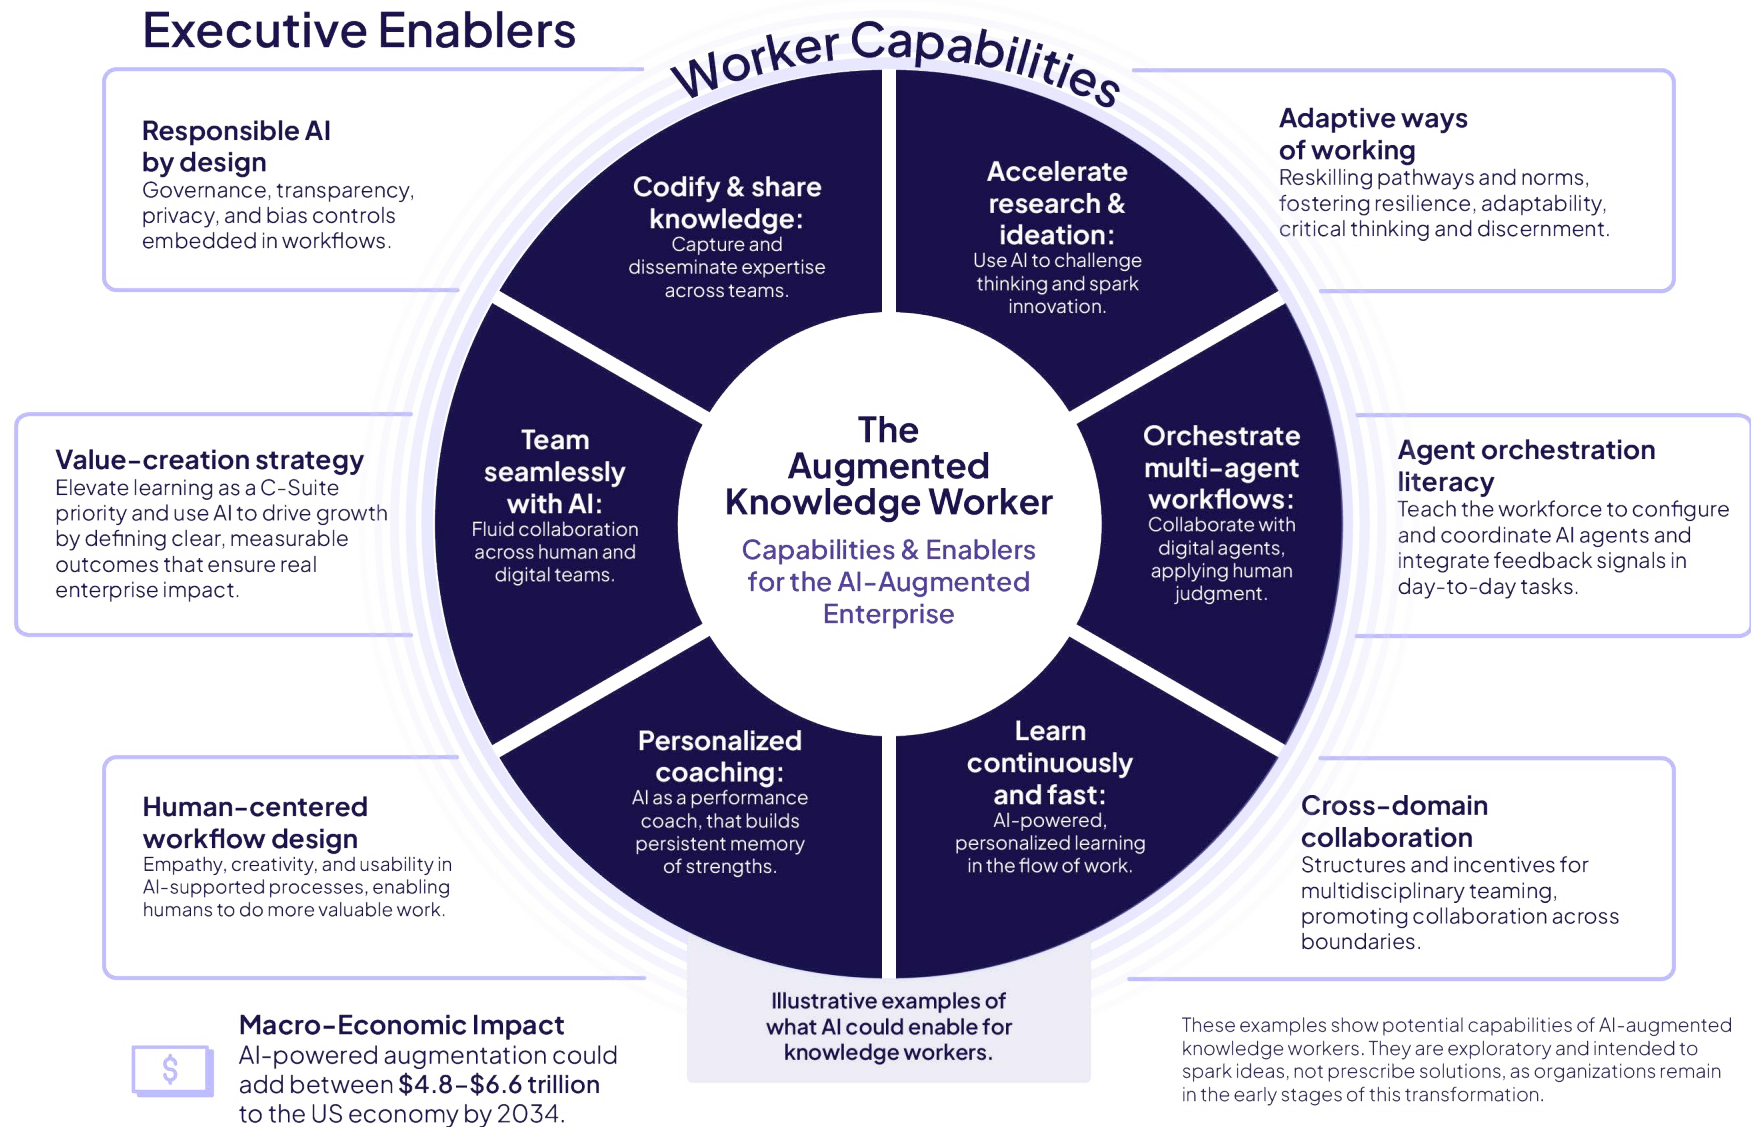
Executive Enablers

Worker Capabilities

Responsible AI by design
Governance, transparency, privacy, and bias controls embedded in workflows.

Adaptive ways of working
Reskilling pathways and norms, fostering resilience, adaptability, critical thinking and discernment.

Codify & share knowledge:
Capture and disseminate expertise across teams.

Accelerate research & ideation:
Use AI to challenge thinking and spark innovation.

Value-creation strategy
Elevate learning as a C-Suite priority and use AI to drive growth by defining clear, measurable outcomes that ensure real enterprise impact.

Team seamlessly with AI:
Fluid collaboration across human and digital teams.

The Augmented Knowledge Worker
Capabilities & Enablers for the AI-Augmented Enterprise

Orchestrate multi-agent workflows:
Collaborate with digital agents, applying human judgment.

Agent orchestration literacy
Teach the workforce to configure and coordinate AI agents and integrate feedback signals in day-to-day tasks.

Personalized coaching:
AI as a performance coach, that builds persistent memory of strengths.

Learn continuously and fast:
AI-powered, personalized learning in the flow of work.

Human-centered workflow design
Empathy, creativity, and usability in AI-supported processes, enabling humans to do more valuable work.

Cross-domain collaboration
Structures and incentives for multidisciplinary teaming, promoting collaboration across boundaries.

Illustrative examples of what AI could enable for knowledge workers.

$

Macro-Economic Impact
AI-powered augmentation could add between $4.8–$6.6 trillion to the US economy by 2034.

These examples show potential capabilities of AI-augmented knowledge workers. They are exploratory and intended to spark ideas, not prescribe solutions, as organizations remain in the early stages of this transformation.